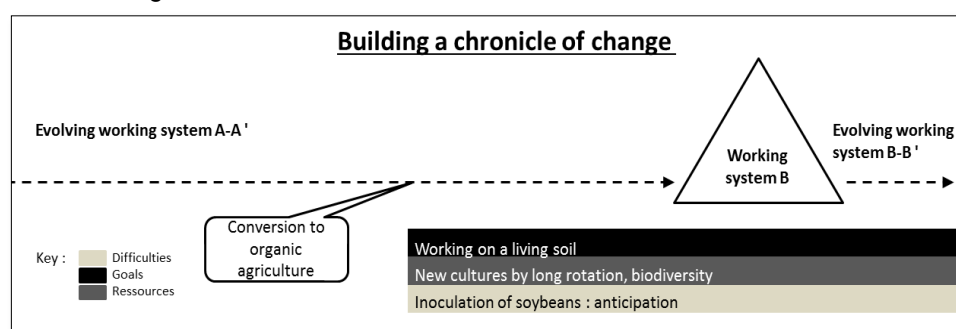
Building a chronicle of change

Evolving working system A-A '

Working system B

Evolving working system B-B '

Conversion to organic agriculture

Key : Difficulties
Goals
Ressources

Working on a living soil

New cultures by long rotation, biodiversity

Inoculation of soybeans : anticipation